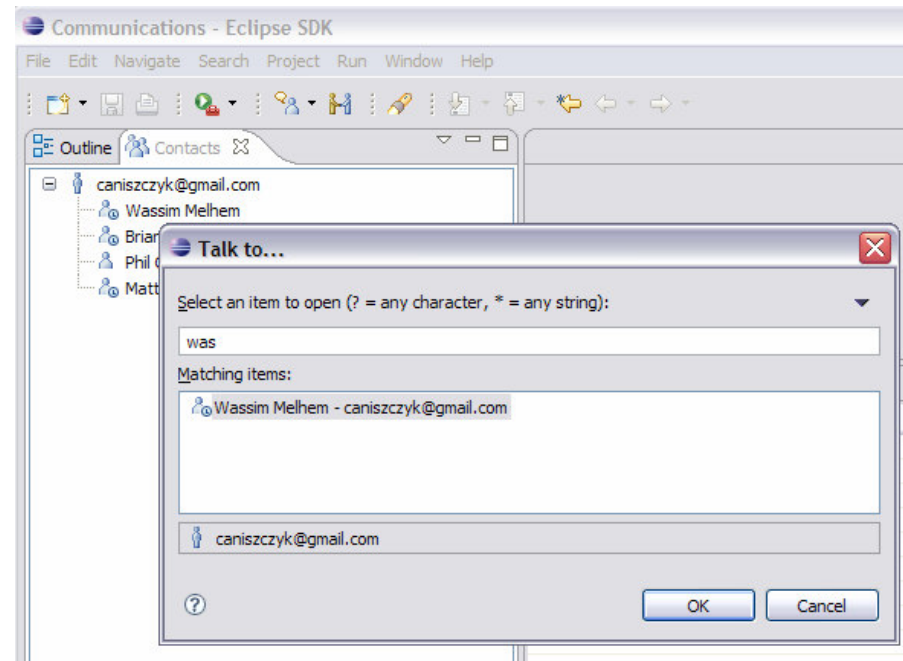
Communications - Eclipse SDK

File Edit Navigate Search Project Run Window Help

Outline Contacts

caniszczyk@gmail.com
Wassim Melhem
Brian
Phil
Matt

Talk to...

Select an item to open (? = any character, * = any string):

was

Matching items:

Wassim Melhem - caniszczyk@gmail.com

caniszczyk@gmail.com

OK Cancel